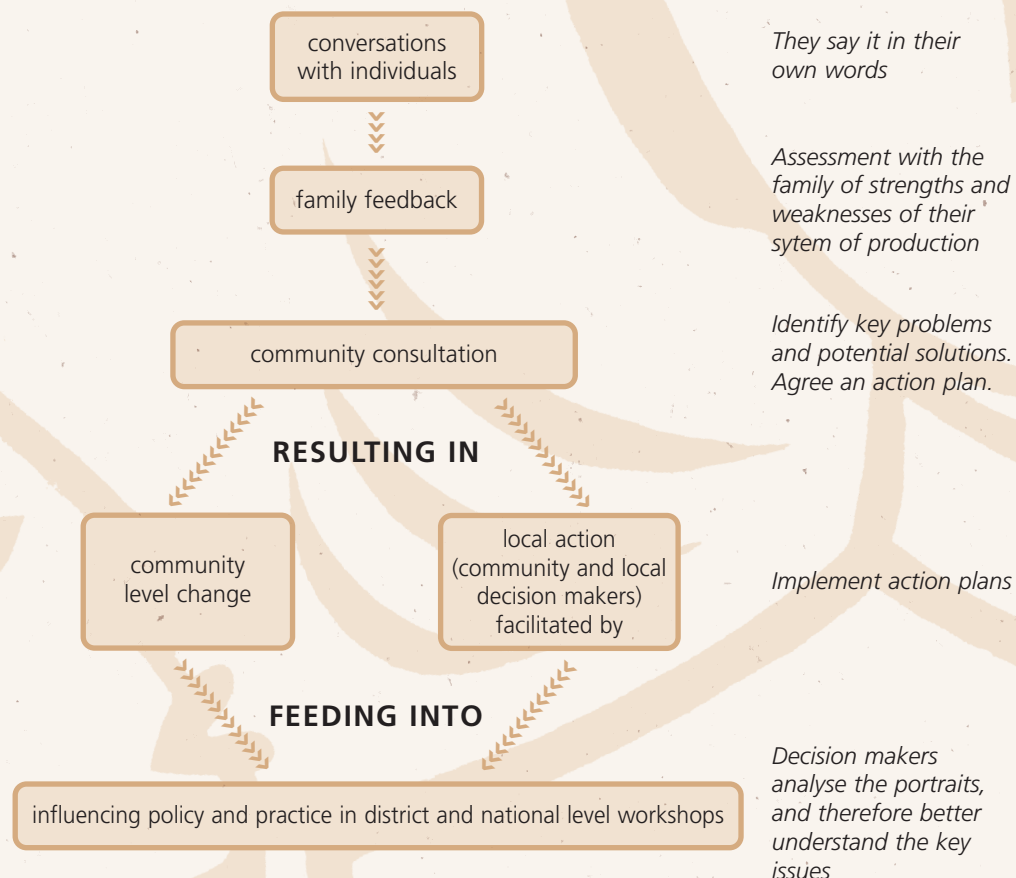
conversations with individuals

They say it in their own words

family feedback

Assessment with the family of strengths and weaknesses of their sytem of production

community consultation

Identify key problems and potential solutions. Agree an action plan.

RESULTING IN

community level change

local action (community and local decision makers) facilitated by

Implement action plans

FEEDING INTO

influencing policy and practice in district and national level workshops

Decision makers analyse the portraits, and therefore better understand the key issues